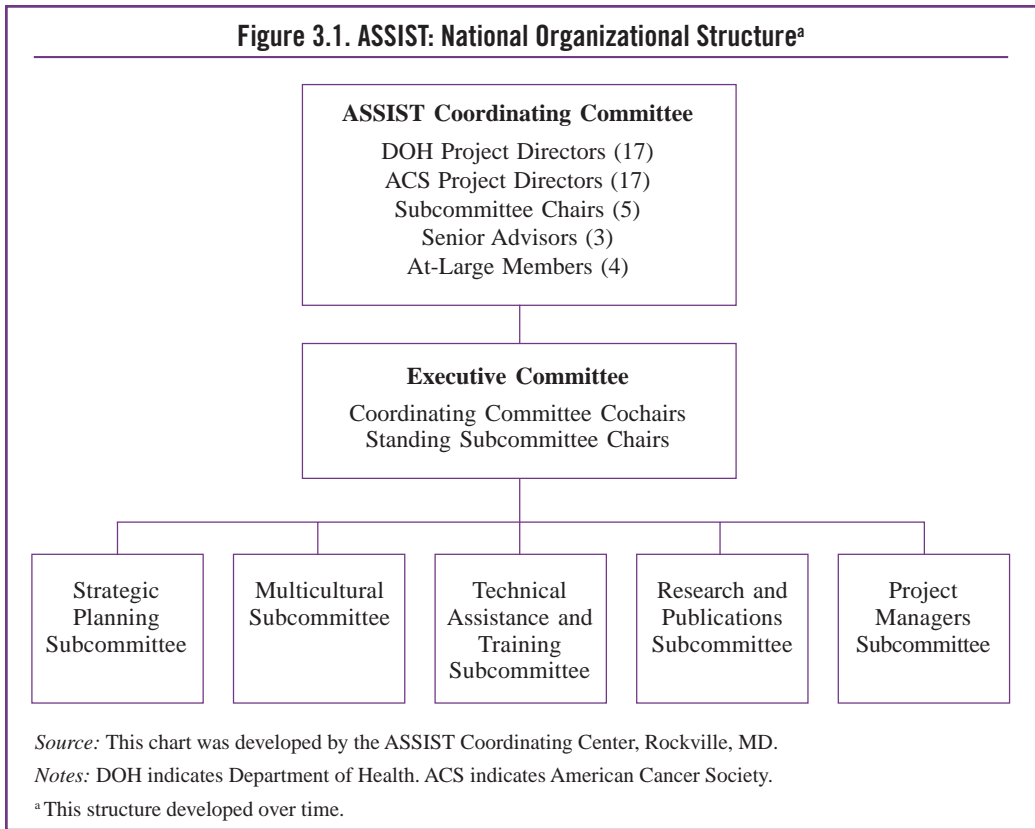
Figure 3.1. ASSIST: National Organizational Structure$^a$

ASSIST Coordinating Committee
DOH Project Directors (17)
ACS Project Directors (17)
Subcommittee Chairs (5)
Senior Advisors (3)
At-Large Members (4)

Executive Committee
Coordinating Committee Cochairs
Standing Subcommittee Chairs

Strategic Planning Subcommittee

Multicultural Subcommittee

Technical Assistance and Training Subcommittee

Research and Publications Subcommittee

Project Managers Subcommittee

Source: This chart was developed by the ASSIST Coordinating Center, Rockville, MD.

Notes: DOH indicates Department of Health. ACS indicates American Cancer Society.

$^a$ This structure developed over time.